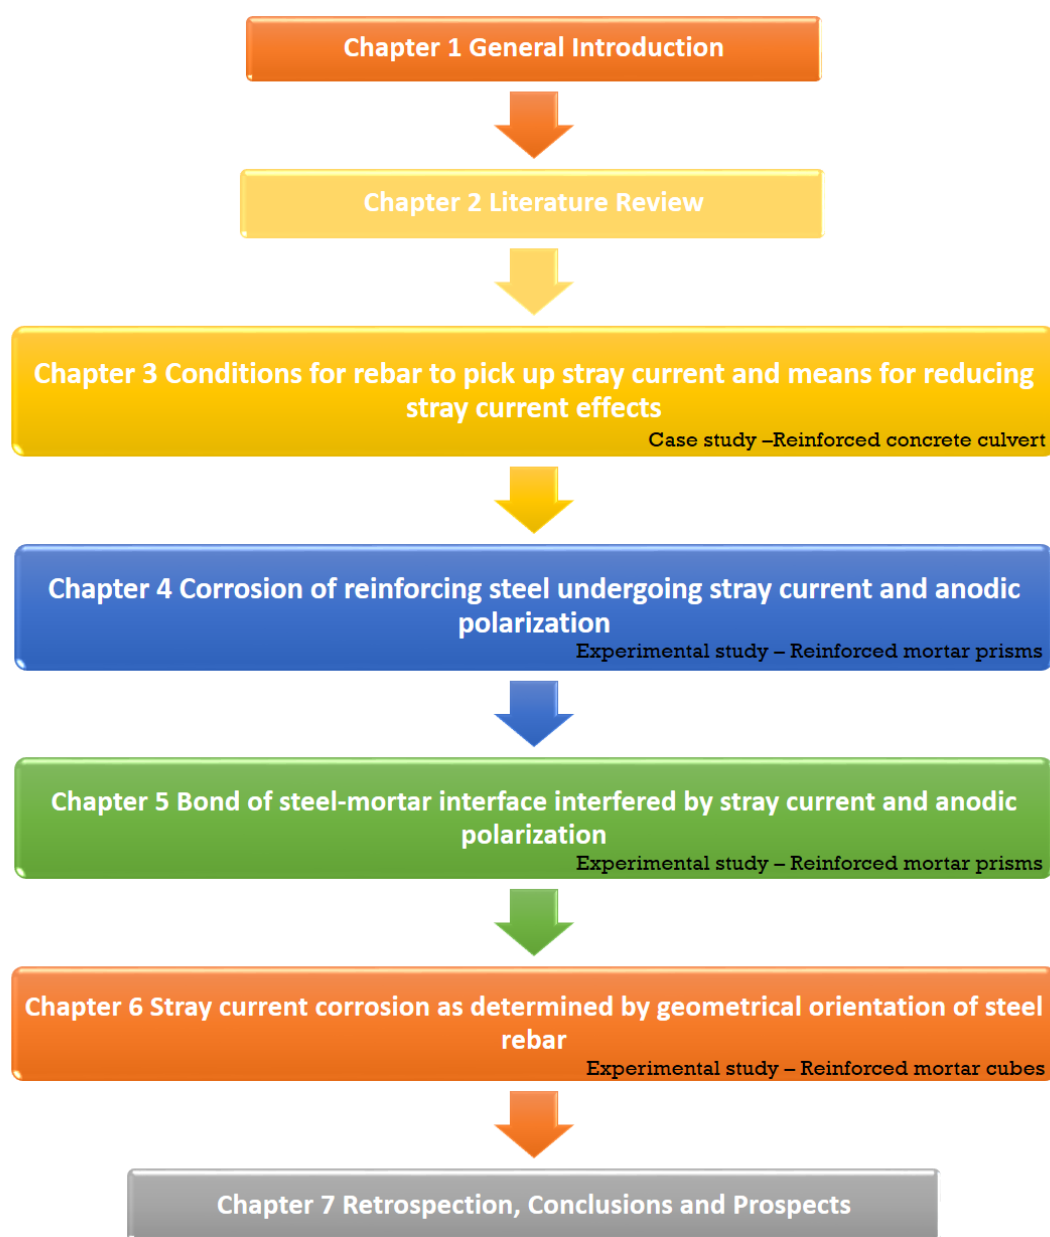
Chapter 1 General Introduction

Chapter 2 Literature Review

Chapter 3 Conditions for rebar to pick up stray current and means for reducing stray current effects

Case study –Reinforced concrete culvert

Chapter 4 Corrosion of reinforcing steel undergoing stray current and anodic polarization

Experimental study – Reinforced mortar prisms

Chapter 5 Bond of steel-mortar interface interfered by stray current and anodic polarization

Experimental study – Reinforced mortar prisms

Chapter 6 Stray current corrosion as determined by geometrical orientation of steel rebar

Experimental study – Reinforced mortar cubes

Chapter 7 Retrospection, Conclusions and Prospects